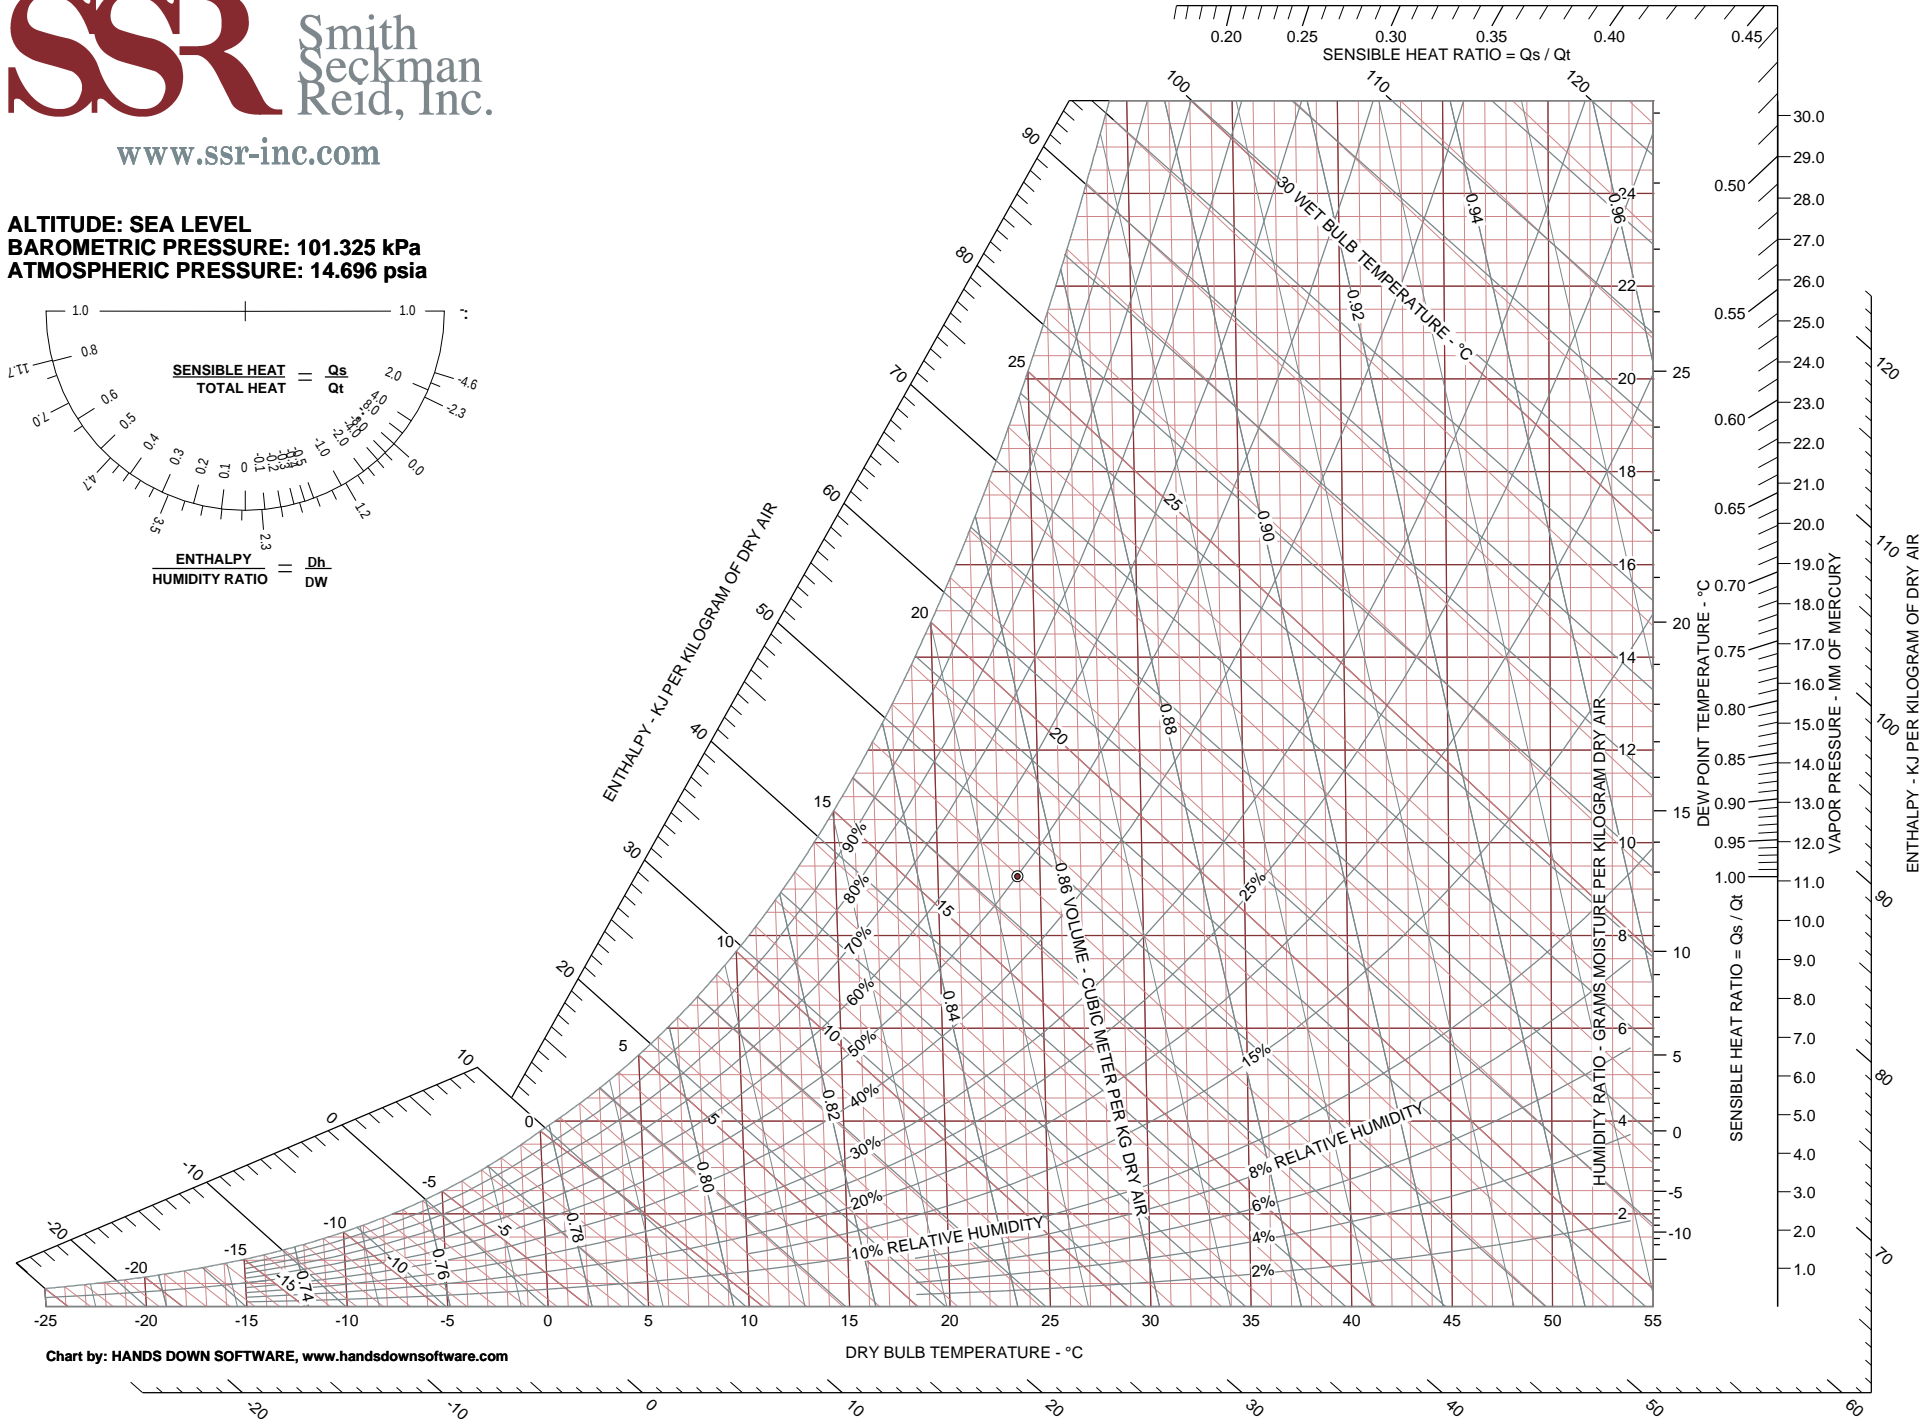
SSR Smith Seckman Reid, Inc.
www.ssr-inc.com

ALTITUDE: SEA LEVEL
BAROMETRIC PRESSURE: 101.325 kPa
ATMOSPHERIC PRESSURE: 14.696 psia

1.0 1.0
0.8 0.6 0.5 0.4 0.3 0.2 0.1 0 -0.1 -0.2 -0.3 -0.5 -1.0 -2.0 -4.0 8.0 4.0 2.0
11.7 7.0 4.7 3.5 2.3 1.2 0.0 -2.3 -4.6

$\frac{\text{SENSIBLE HEAT}}{\text{TOTAL HEAT}} = \frac{Qs}{Qt}$

$\frac{\text{ENTHALPY}}{\text{HUMIDITY RATIO}} = \frac{Dh}{DW}$

0.20 0.25 0.30 0.35 0.40 0.45
SENSIBLE HEAT RATIO = Qs / Qt

ENTHALPY - KJ PER KILOGRAM OF DRY AIR
-20 -10 0 10 20 30 40 50 60 70 80 90 100 110 120

30 WET BULB TEMPERATURE - °C
25 20 15 10 5 0 -5 -10 -15 -20

0.74 0.76 0.78 0.80 0.82 0.84 0.86 VOLUME - CUBIC METER PER KG DRY AIR 0.88 0.90 0.92 0.94 0.96

90% 80% 70% 60% 50% 40% 30% 20% 10% RELATIVE HUMIDITY
25% 15% 8% RELATIVE HUMIDITY 6% 4% 2%

HUMIDITY RATIO - GRAMS MOISTURE PER KILOGRAM DRY AIR
2 4 6 8 10 12 14 16 18 20 22 24

DEW POINT TEMPERATURE - °C
-10 -5 0 5 10 15 20 25

SENSIBLE HEAT RATIO = Qs / Qt
0.50 0.55 0.60 0.65 0.70 0.75 0.80 0.85 0.90 0.95 1.00

VAPOR PRESSURE - MM OF MERCURY
1.0 2.0 3.0 4.0 5.0 6.0 7.0 8.0 9.0 10.0 11.0 12.0 13.0 14.0 15.0 16.0 17.0 18.0 19.0 20.0 21.0 22.0 23.0 24.0 25.0 26.0 27.0 28.0 29.0 30.0

ENTHALPY - KJ PER KILOGRAM OF DRY AIR
70 80 90 100 110 120

-25 -20 -15 -10 -5 0 5 10 15 20 25 30 35 40 45 50 55
DRY BULB TEMPERATURE - °C

Chart by: HANDS DOWN SOFTWARE, www.handsdownsoftware.com

-20 -10 0 10 20 30 40 50 60